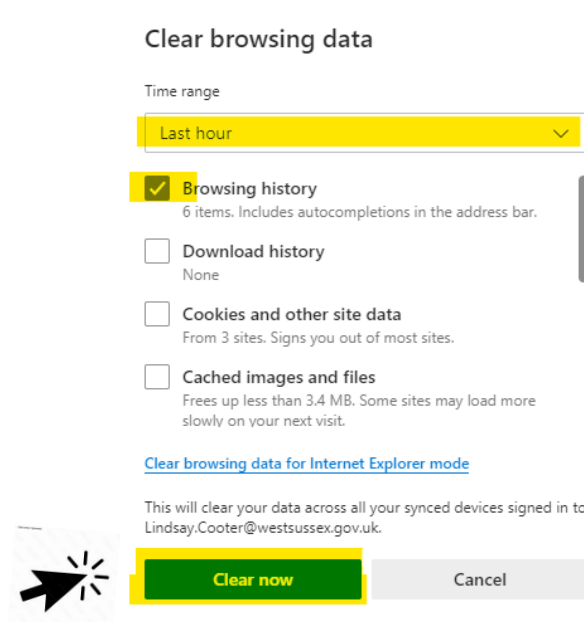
Clear browsing data

Time range

Last hour

Browsing history
6 items. Includes autocompletions in the address bar.

Download history
None

Cookies and other site data
From 3 sites. Signs you out of most sites.

Cached images and files
Frees up less than 3.4 MB. Some sites may load more slowly on your next visit.

Clear browsing data for Internet Explorer mode

This will clear your data across all your synced devices signed in to Lindsay.Cooter@westsussex.gov.uk.

Clear now

Cancel